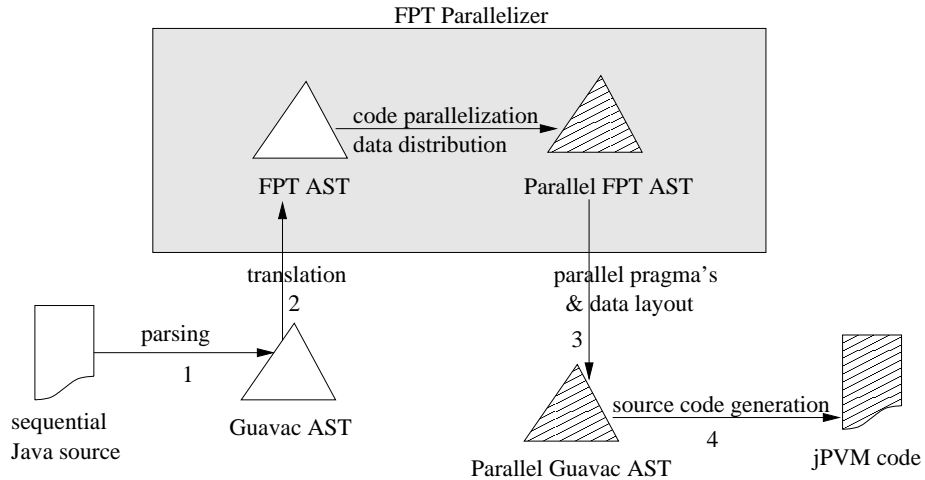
FPT Parallelizer

code parallelization
data distribution

FPT AST

Parallel FPT AST

translation
2

parallel pragma's
& data layout

parsing
1

3

sequential
Java source

Guavac AST

source code generation
4

Parallel Guavac AST

jPVM code